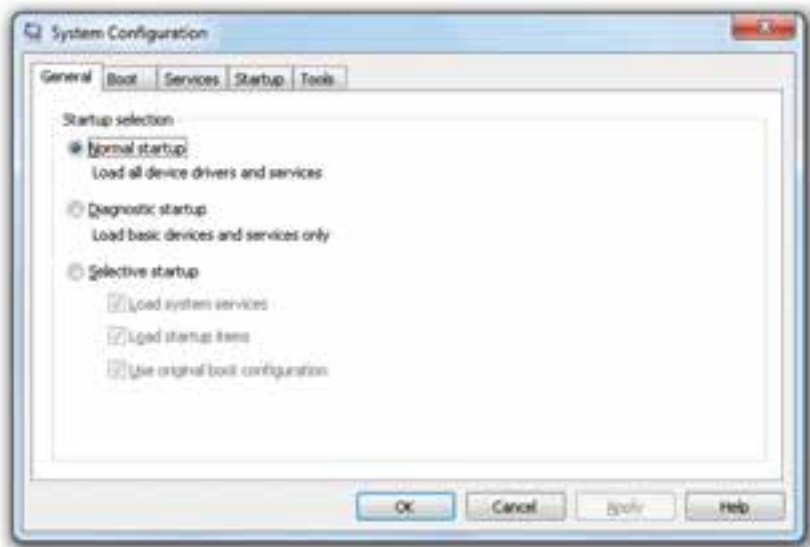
System Configuration

General | Boot | Services | Startup | Tools

Startup selection

Normal startup
Load all device drivers and services

Diagnostic startup
Load basic devices and services only

Selective startup
Load system services
Load startup items
Use original boot configuration

OK | Cancel | Apply | Help